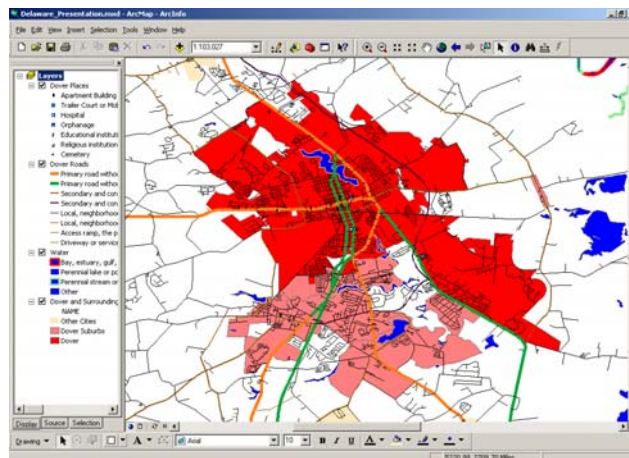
Delaware_Presentation.mxd - ArcMap - ArcInfo

File Edit View Insert Selection Tools Window Help

1:103,027

Layers
Dover Places
Apartment Building
Trailer Court or Mot
Hospital
Orphanage
Educational institut
Religious institution
Cemetery
Dover Roads
Primary road withou
Primary road withou
Secondary and con
Secondary and con
Local, neighborhoo
Local, neighborhoo
Access ramp, the p
Driveway or service
Water
Bay, estuary, gulf,
Perennial lake or pc
Perennial stream or
Other
Dover and Surrounding
NAME
Other Cities
Dover Suburbs
Dover

Display Source Selection

Drawing Arial 10 B I U

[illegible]